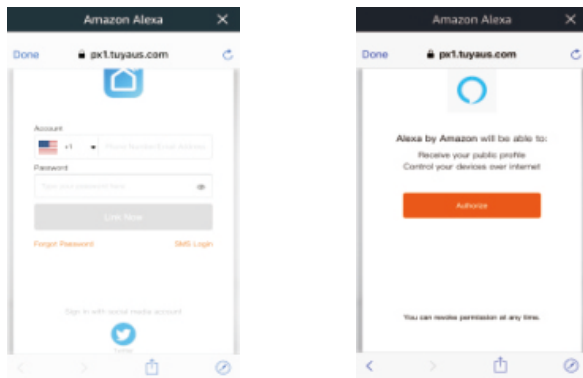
Amazon Alexa ✕

Done px1.tuyaus.com

Account

+1 Phone Number/Email Address

Password

Type your password here

Link Now

Forgot Password

SMS Login

Sign in with social media account

Twitter

Amazon Alexa ✕

Done px1.tuyaus.com

Alexa by Amazon will be able to:

Receive your public profile

Control your devices over internet

Authorize

You can revoke permission at any time.